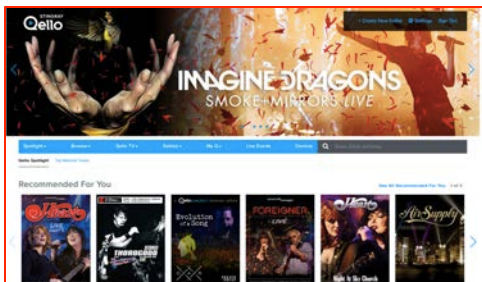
STINGRAY
Qello

+ Create New Folder   Settings   Sign Out

IMAGINE DRAGONS
SMOKE + MIRRORS LIVE

Spotlight   Browse   Qello TV   Setlist   My Q   Live Events   Stories   Search Qello

Qello Spotlight   Top Weekly Views

Recommended For You

See All Recommended For You

Heart

THOROGOOD

Evolution of a Song

FOREIGNER LIVE

Heart   Night At Sky Church

Air Supply